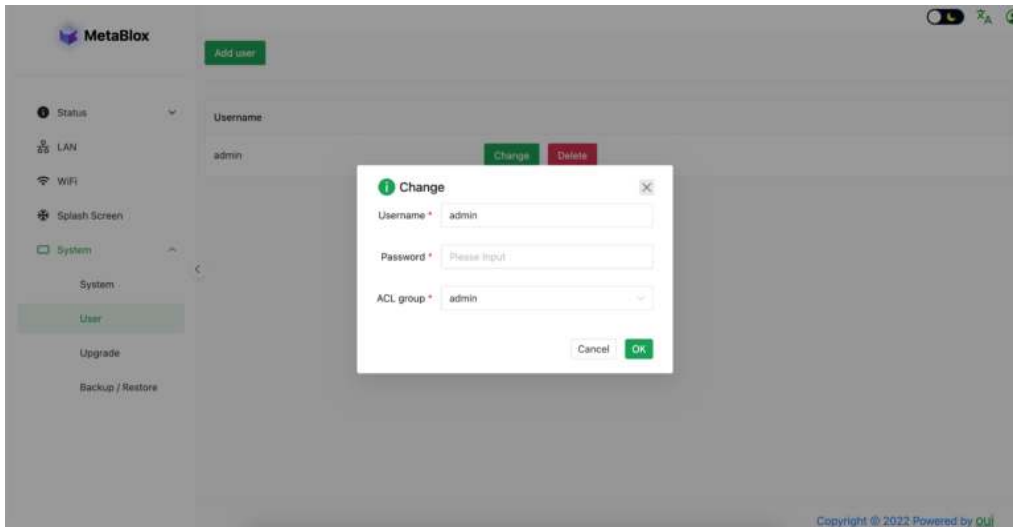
MetaBlox

Add user

Status

LAN

WiFi

Splash Screen

System

System

User

Upgrade

Backup / Restore

Username

admin

Change

Delete

Change

Username * admin

Password * Please input

ACL group * admin

Cancel

OK

Copyright © 2022 Powered by OUI